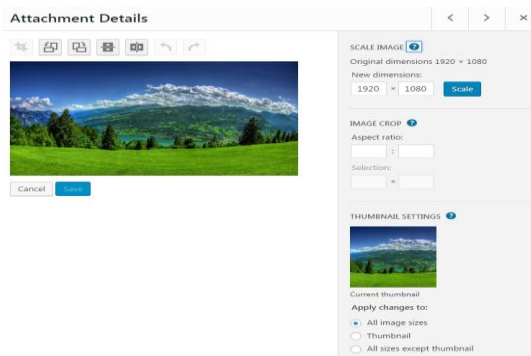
Attachment Details

<
>
×

Cancel
Save

SCALE IMAGE ?
Original dimensions 1920 × 1080
New dimensions:
1920 × 1080 Scale

IMAGE CROP ?
Aspect ratio:
:
Selection:
×

THUMBNAIL SETTINGS ?
Current thumbnail
Apply changes to:
All image sizes
Thumbnail
All sizes except thumbnail